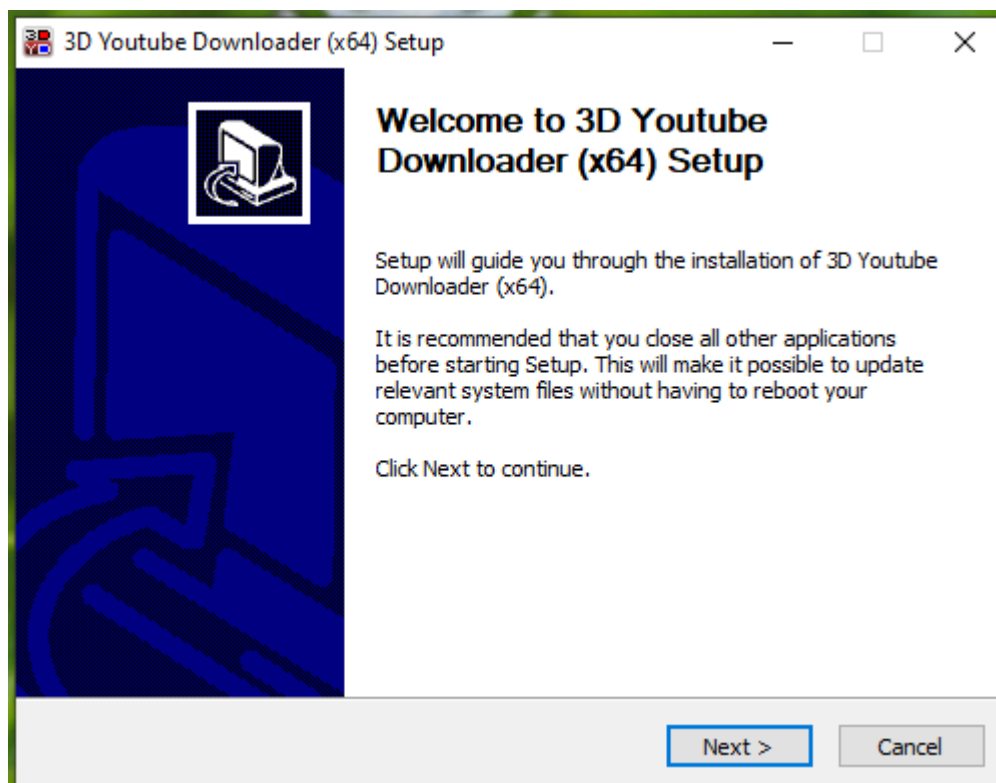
3D Youtube Downloader (x64) Setup

Welcome to 3D Youtube Downloader (x64) Setup

Setup will guide you through the installation of 3D Youtube Downloader (x64).

It is recommended that you close all other applications before starting Setup. This will make it possible to update relevant system files without having to reboot your computer.

Click Next to continue.

Next >
Cancel